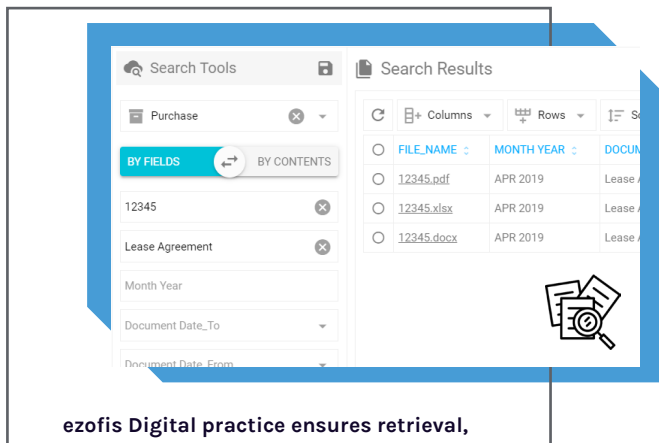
Search Tools

Purchase

BY FIELDS

BY CONTENTS

12345

Lease Agreement

Month Year

Document Date_To

Document Date_From

Search Results

Columns

Rows

S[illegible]

| | FILE_NAME | MONTH YEAR | DOCUM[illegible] |
|---|---|---|---|
| | 12345.pdf | APR 2019 | Lease A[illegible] |
| | 12345.xlsx | APR 2019 | Lease A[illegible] |
| | 12345.docx | APR 2019 | Lease A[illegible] |

ezofis Digital practice ensures retrieval,